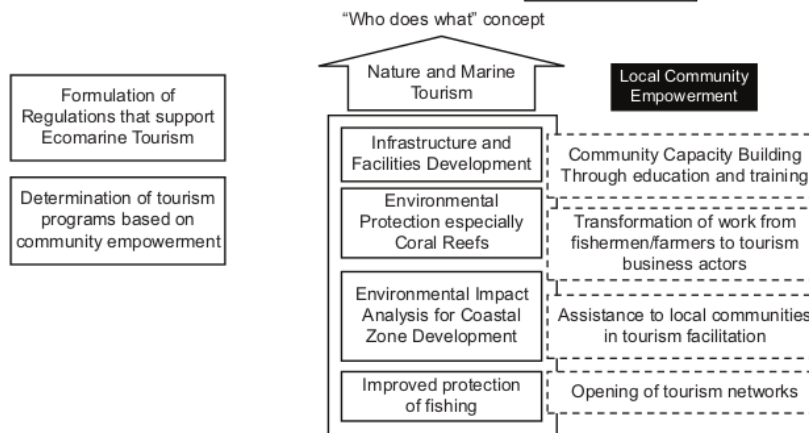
"Who does what" concept

Nature and Marine Tourism

Local Community Empowerment

Formulation of Regulations that support Ecomarine Tourism

Determination of tourism programs based on community empowerment

Infrastructure and Facilities Development

Community Capacity Building Through education and training

Environmental Protection especially Coral Reefs

Transformation of work from fishermen/farmers to tourism business actors

Environmental Impact Analysis for Coastal Zone Development

Assistance to local communities in tourism facilitation

Improved protection of fishing

Opening of tourism networks